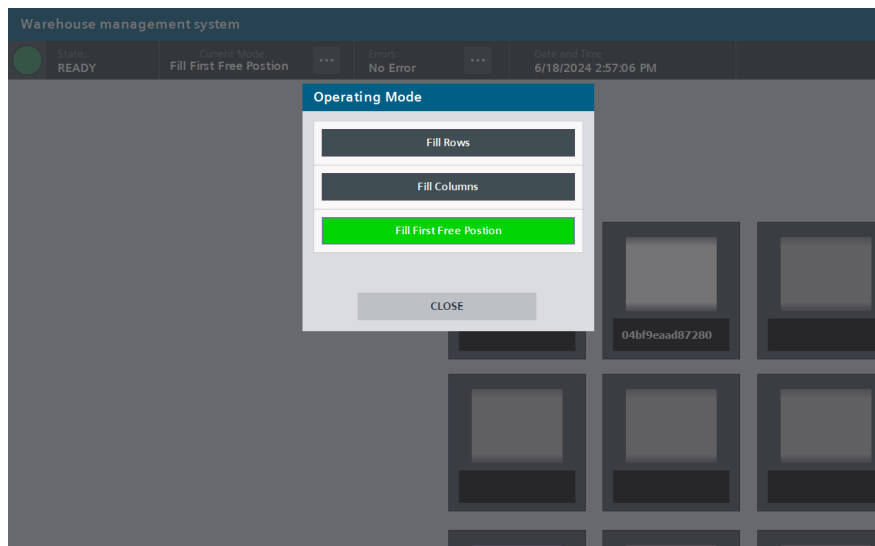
Warehouse management system

State:
READY

Current Mode:
Fill First Free Postion

...

Errors:
No Error

...

Date and Time
6/18/2024 2:57:06 PM

Operating Mode

Fill Rows

Fill Columns

Fill First Free Postion

CLOSE

04bf9eaad87280